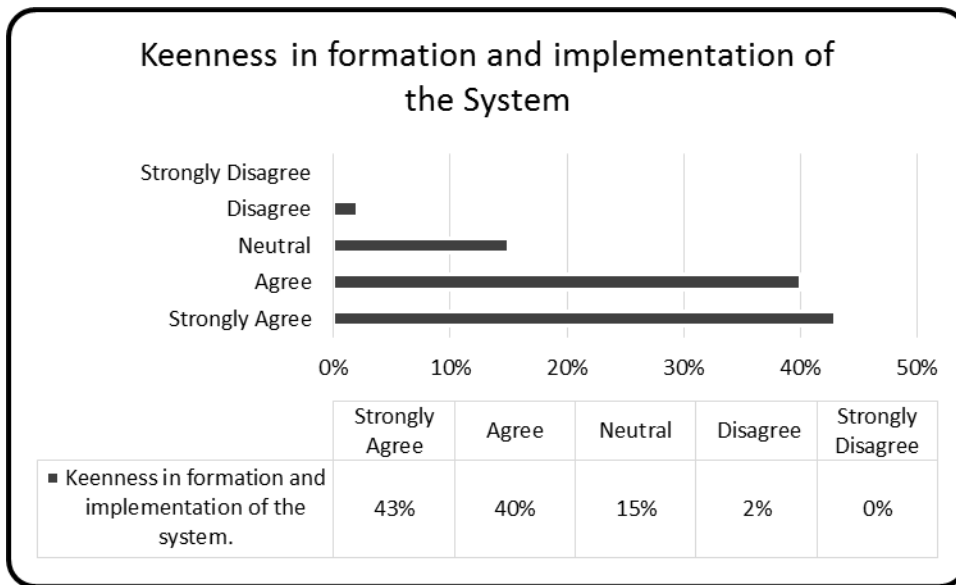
Keenness in formation and implementation of the System

Strongly Disagree
Disagree
Neutral
Agree
Strongly Agree

0% 10% 20% 30% 40% 50%

| | Strongly Agree | Agree | Neutral | Disagree | Strongly Disagree |
|---|---|---|---|---|---|
| ■ Keenness in formation and implementation of the system. | 43% | 40% | 15% | 2% | 0% |